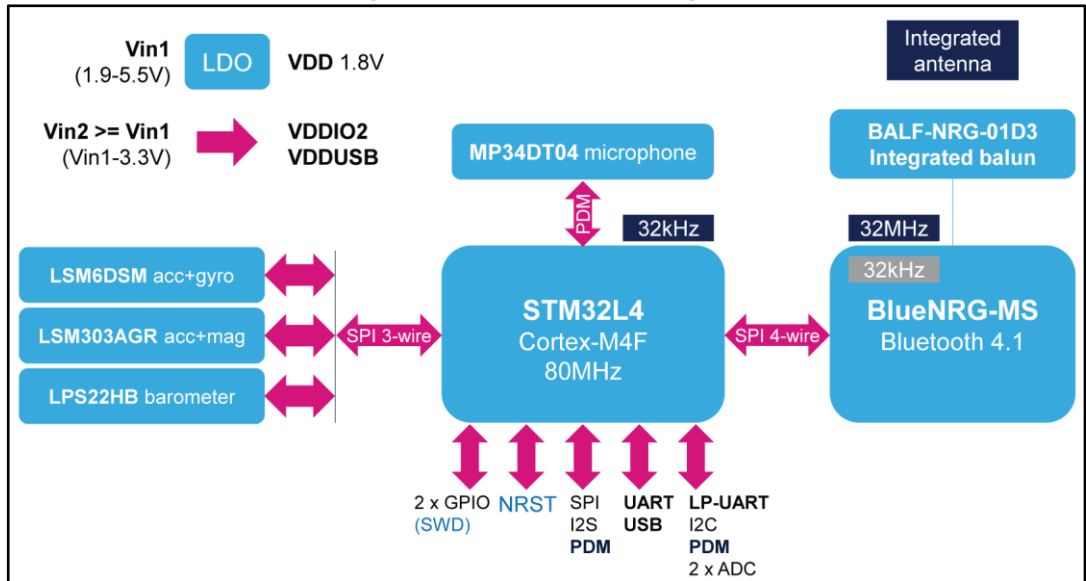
Vin1
(1.9-5.5V)

LDO

VDD 1.8V

Vin2 >= Vin1
(Vin1-3.3V)

VDDIO2
VDDUSB

Integrated antenna

MP34DT04 microphone

BALF-NRG-01D3
Integrated balun

PDM

32kHz

32MHz

32kHz

LSM6DSM acc+gyro

LSM303AGR acc+mag

LPS22HB barometer

SPI 3-wire

STM32L4
Cortex-M4F
80MHz

SPI 4-wire

BlueNRG-MS
Bluetooth 4.1

2 x GPIO
(SWD)

NRST

SPI
I2S
PDM

UART
USB

LP-UART
I2C
PDM
2 x ADC